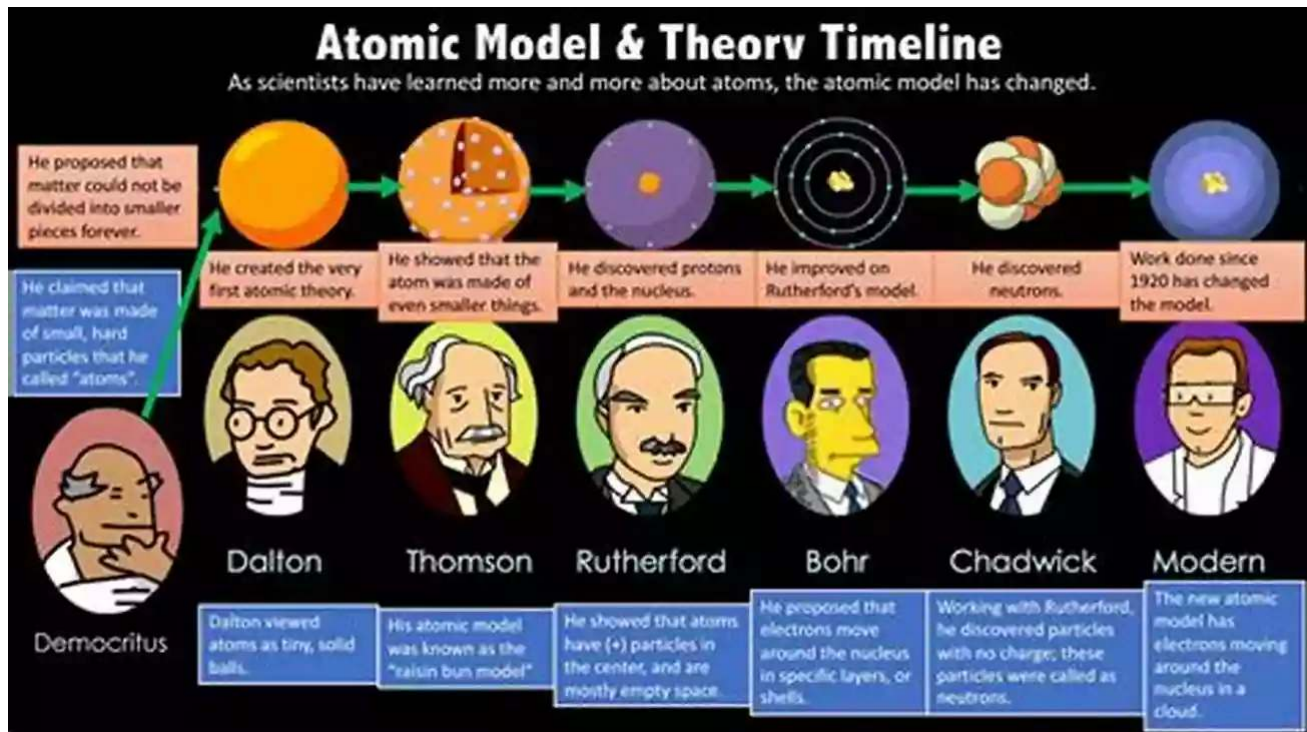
Atomic Model & Theory Timeline

As scientists have learned more and more about atoms, the atomic model has changed.

He proposed that matter could not be divided into smaller pieces forever.

He claimed that matter was made of small, hard particles that he called "atoms".

Democritus

He created the very first atomic theory.

Dalton

Dalton viewed atoms as tiny, solid balls.

He showed that the atom was made of even smaller things.

Thomson

His atomic model was known as the "raisin bun model"

He discovered protons and the nucleus.

Rutherford

He showed that atoms have (+) particles in the center, and are mostly empty space.

He improved on Rutherford's model.

Bohr

He proposed that electrons move around the nucleus in specific layers, or shells.

He discovered neutrons.

Chadwick

Working with Rutherford, he discovered particles with no charge; these particles were called as neutrons.

Work done since 1920 has changed the model.

Modern

The new atomic model has electrons moving around the nucleus in a cloud.